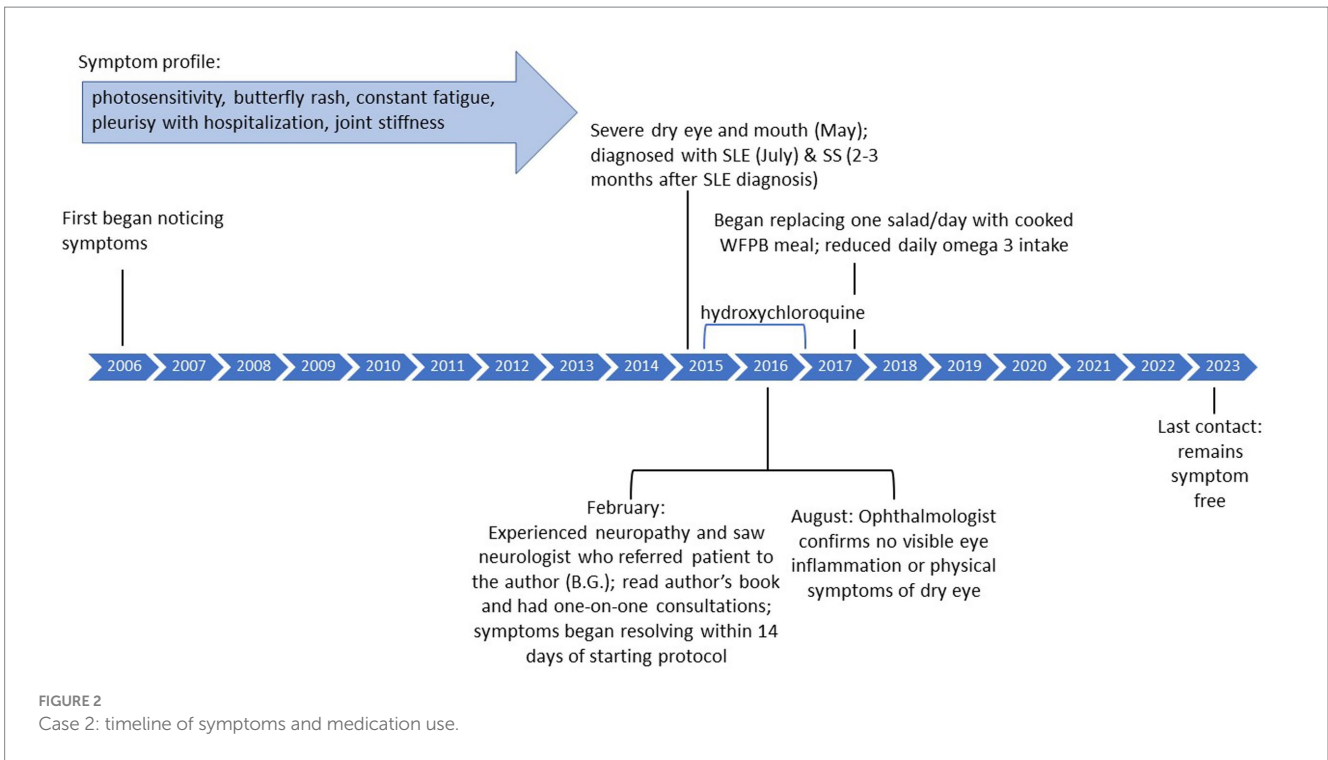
Symptom profile:

photosensitivity, butterfly rash, constant fatigue, pleurisy with hospitalization, joint stiffness

Severe dry eye and mouth (May); diagnosed with SLE (July) & SS (2-3 months after SLE diagnosis)

First began noticing symptoms

Began replacing one salad/day with cooked WFPB meal; reduced daily omega 3 intake

hydroxychloroquine

2006 2007 2008 2009 2010 2011 2012 2013 2014 2015 2016 2017 2018 2019 2020 2021 2022 2023

Last contact: remains symptom free

February: Experienced neuropathy and saw neurologist who referred patient to the author (B.G.); read author's book and had one-on-one consultations; symptoms began resolving within 14 days of starting protocol

August: Ophthalmologist confirms no visible eye inflammation or physical symptoms of dry eye

FIGURE 2
Case 2: timeline of symptoms and medication use.